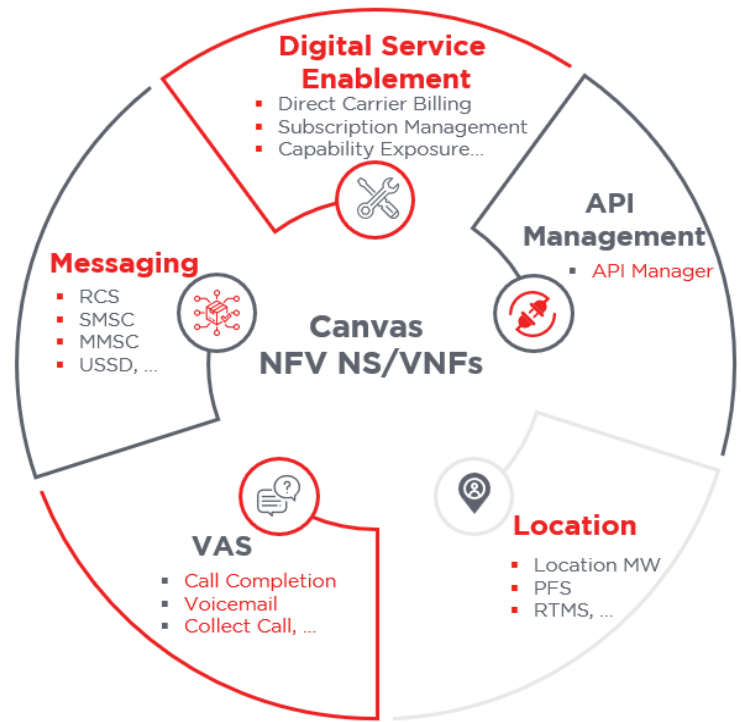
Digital Service Enablement
- Direct Carrier Billing
- Subscription Management
- Capability Exposure...

API Management
- API Manager

Messaging
- RCS
- SMSC
- MMSC
- USSD, ...

Canvas NFV NS/VNFs

VAS
- Call Completion
- Voicemail
- Collect Call, ...

Location
- Location MW
- PFS
- RTMS, ...